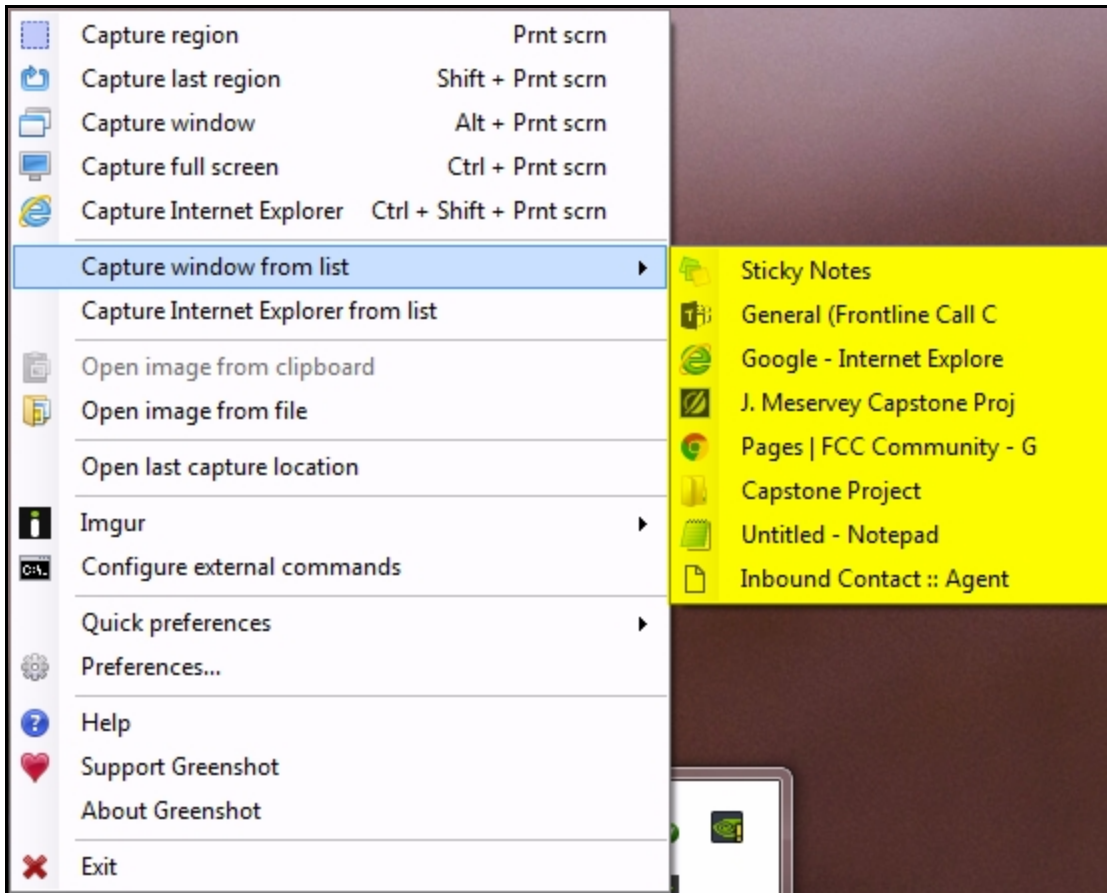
Capture region Prnt scrn
Capture last region Shift + Prnt scrn
Capture window Alt + Prnt scrn
Capture full screen Ctrl + Prnt scrn
Capture Internet Explorer Ctrl + Shift + Prnt scrn

Capture window from list

Sticky Notes
General (Frontline Call C
Google - Internet Explore
J. Meservey Capstone Proj
Pages | FCC Community - G
Capstone Project
Untitled - Notepad
Inbound Contact :: Agent

Capture Internet Explorer from list

Open image from clipboard
Open image from file

Open last capture location

Imgur
Configure external commands

Quick preferences
Preferences...

Help
Support Greenshot
About Greenshot

Exit